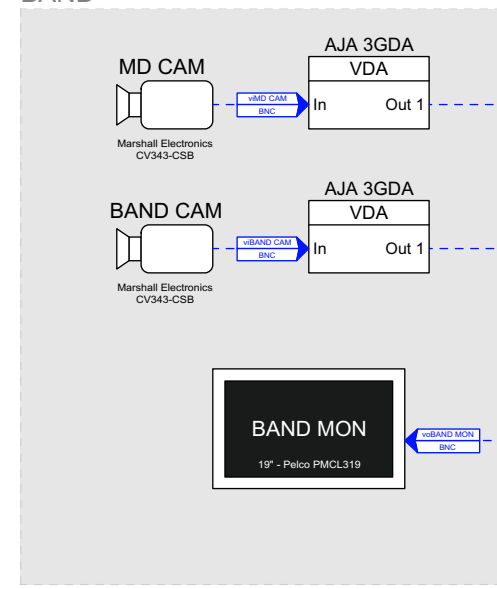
BAND

MD CAM

Marshall Electronics
CV343-CSB

viMD CAM
BNC

AJA 3GDA
VDA
In
Out 1

BAND CAM

Marshall Electronics
CV343-CSB

viBAND CAM
BNC

AJA 3GDA
VDA
In
Out 1

BAND MON
19" - Pelco PMCL319

voBAND MON
BNC